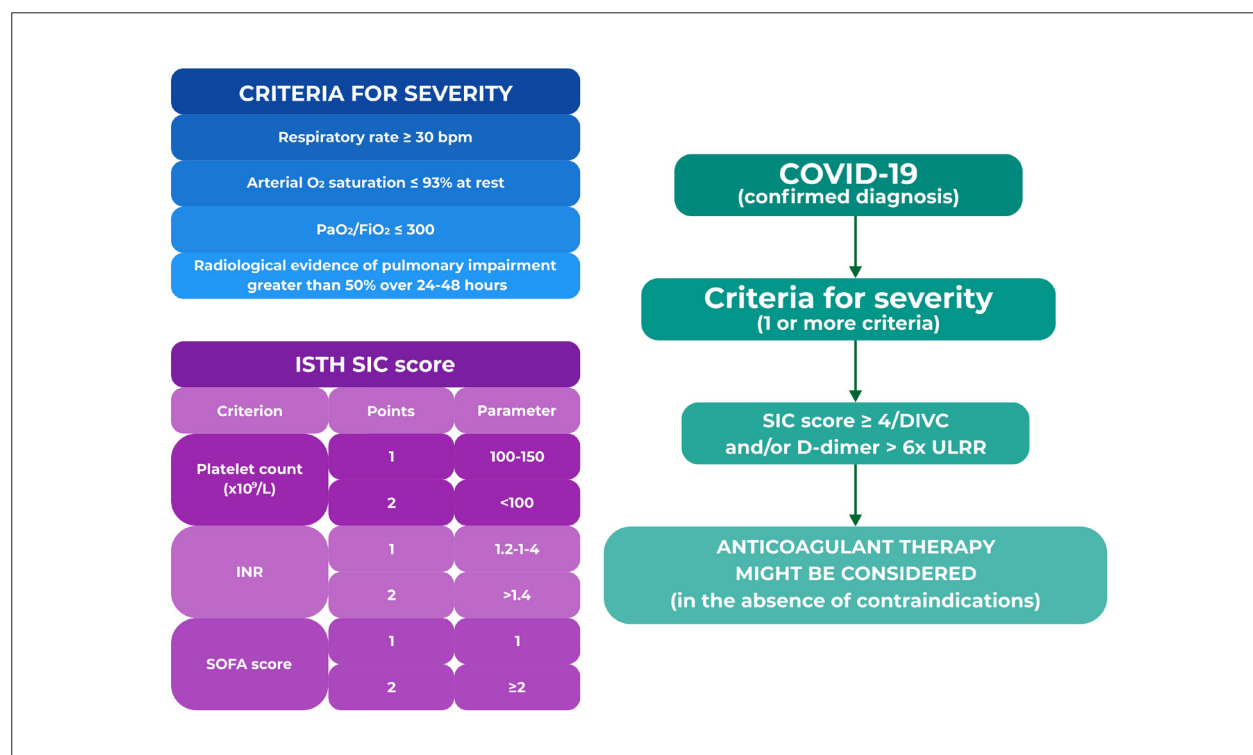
CRITERIA FOR SEVERITY

Respiratory rate ≥ 30 bpm

Arterial $O_2$ saturation ≤ 93% at rest

$PaO_2/FiO_2$ ≤ 300

Radiological evidence of pulmonary impairment greater than 50% over 24-48 hours

ISTH SIC score

| Criterion | Points | Parameter |
|---|---|---|
| Platelet count ($x10^9/L$) | 1 | 100-150 |
| | 2 | <100 |
| INR | 1 | 1.2-1-4 |
| | 2 | >1.4 |
| SOFA score | 1 | 1 |
| | 2 | ≥2 |

COVID-19
(confirmed diagnosis)

Criteria for severity
(1 or more criteria)

SIC score ≥ 4/DIVC
and/or D-dimer > 6x ULRR

ANTICOAGULANT THERAPY
MIGHT BE CONSIDERED
(in the absence of contraindications)